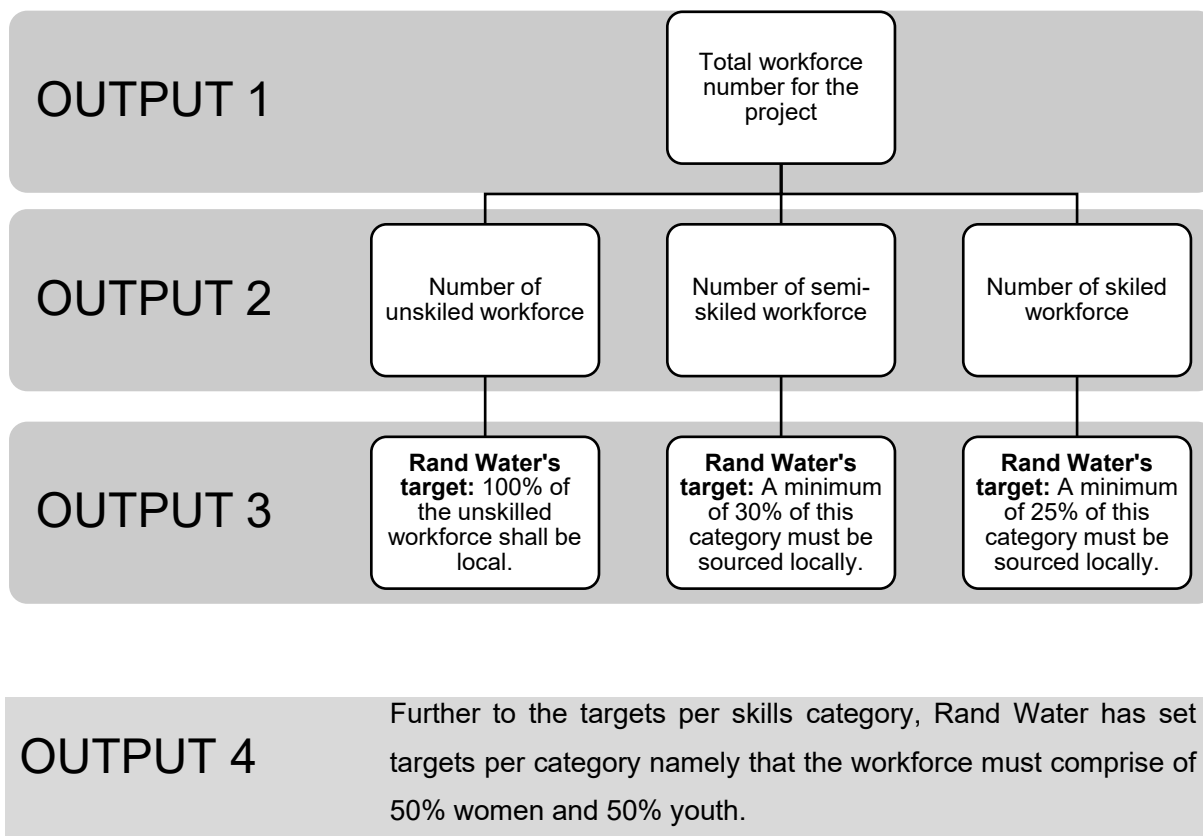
OUTPUT 1

Total workforce number for the project

OUTPUT 2

Number of unskiled workforce

Number of semi-skiled workforce

Number of skiled workforce

OUTPUT 3

**Rand Water's target:** 100% of the unskilled workforce shall be local.

**Rand Water's target:** A minimum of 30% of this category must be sourced locally.

**Rand Water's target:** A minimum of 25% of this category must be sourced locally.

OUTPUT 4

Further to the targets per skills category, Rand Water has set targets per category namely that the workforce must comprise of 50% women and 50% youth.